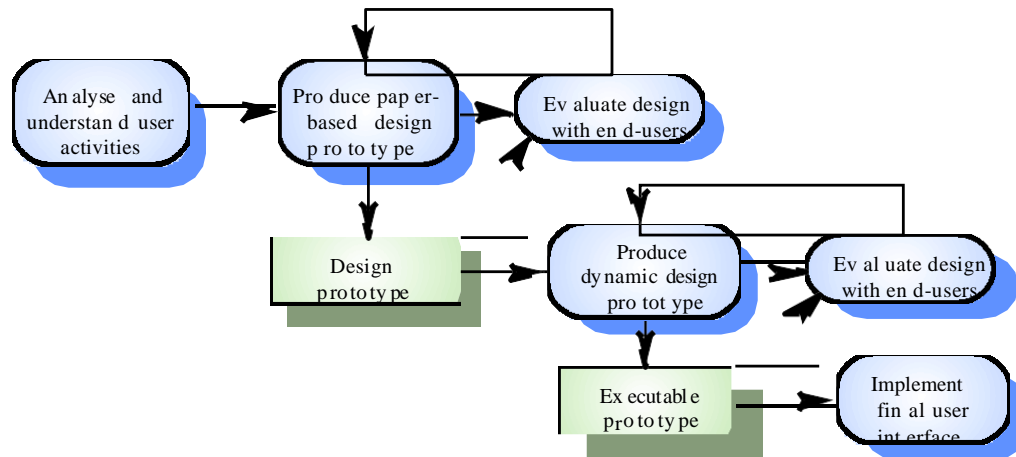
Analyse and understand user activities

Produce paper-based design prototype

Evaluate design with end-users

Design prototype

Produce dynamic design prototype

Evaluate design with end-users

Executable prototype

Implement final user interface